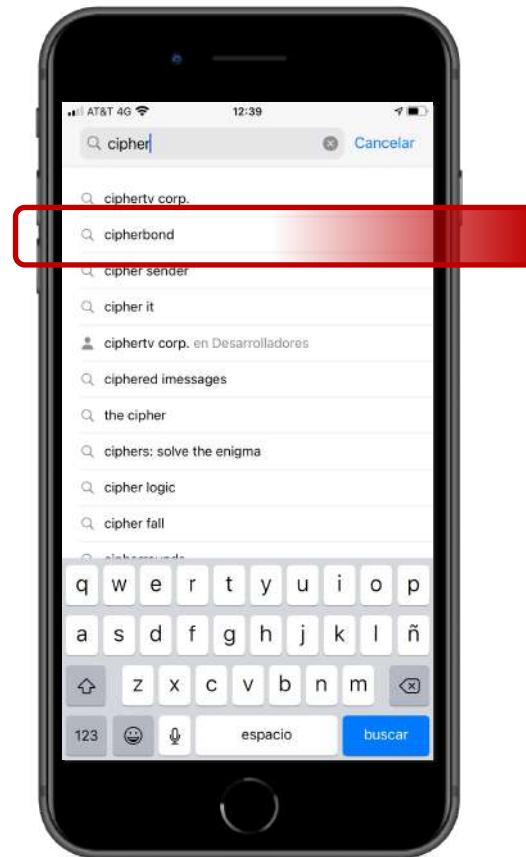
AT&T 4G 12:39

cipher Cancelar

ciphertv corp.

cipherbond

cipher sender

cipher it

ciphertv corp. en Desarrolladores

ciphered imessages

the cipher

ciphers: solve the enigma

cipher logic

cipher fall

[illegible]

q w e r t y u i o p

a s d f g h j k l ñ

z x c v b n m

123 espacio buscar